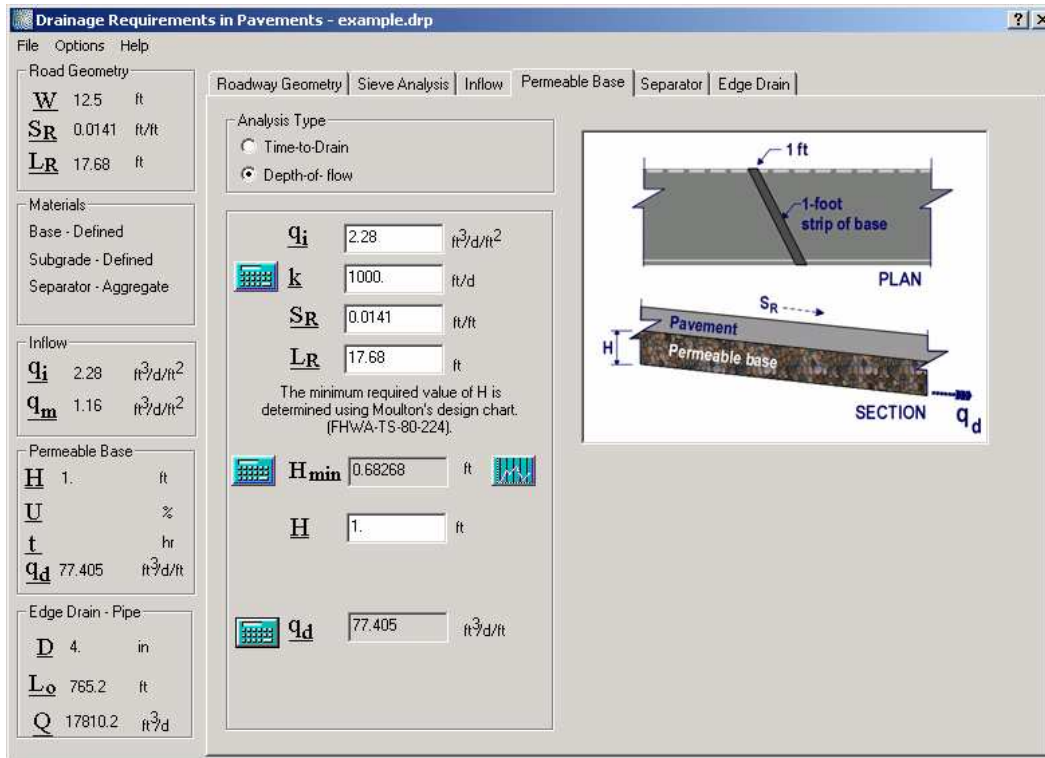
Drainage Requirements in Pavements - example.drp

? ×

File Options Help

Road Geometry
W 12.5 ft
$S_R$ 0.0141 ft/ft
$L_R$ 17.68 ft

Materials
Base - Defined
Subgrade - Defined
Separator - Aggregate

Inflow
$q_i$ 2.28 $ft^3/d/ft^2$
$q_m$ 1.16 $ft^3/d/ft^2$

Permeable Base
H 1. ft
U %
t hr
$q_d$ 77.405 $ft^3/d/ft$

Edge Drain - Pipe
D 4. in
$L_o$ 765.2 ft
Q 17810.2 $ft^3/d$

Roadway Geometry | Sieve Analysis | Inflow | Permeable Base | Separator | Edge Drain

Analysis Type
Time-to-Drain
Depth-of- flow

$q_i$ 2.28 $ft^3/d/ft^2$
k 1000. ft/d
$S_R$ 0.0141 ft/ft
$L_R$ 17.68 ft

The minimum required value of H is determined using Moulton's design chart. (FHWA-TS-80-224).

$H_{min}$ 0.68268 ft

H 1. ft

$q_d$ 77.405 $ft^3/d/ft$

1 ft
1-foot strip of base
PLAN
$S_R$
Pavement
H
Permeable base
SECTION
$q_d$